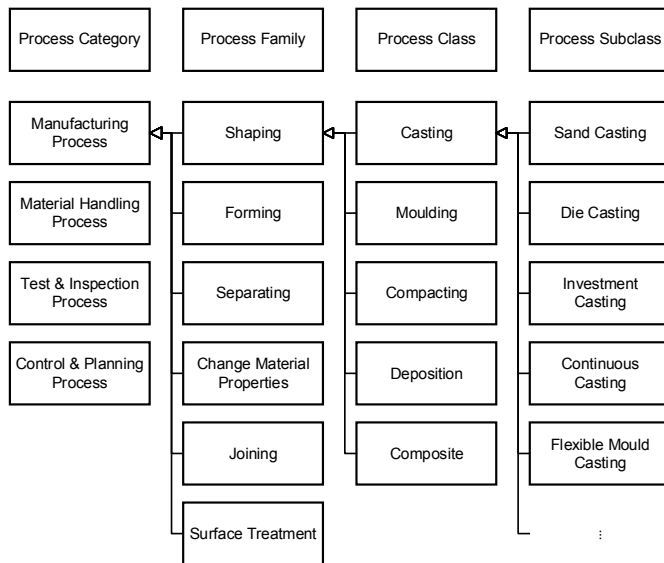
Process Category

Process Family

Process Class

Process Subclass

Manufacturing Process

Material Handling Process

Test & Inspection Process

Control & Planning Process

Shaping

Forming

Separating

Change Material Properties

Joining

Surface Treatment

Casting

Moulding

Compacting

Deposition

Composite

Sand Casting

Die Casting

Investment Casting

Continuous Casting

Flexible Mould Casting

⋮